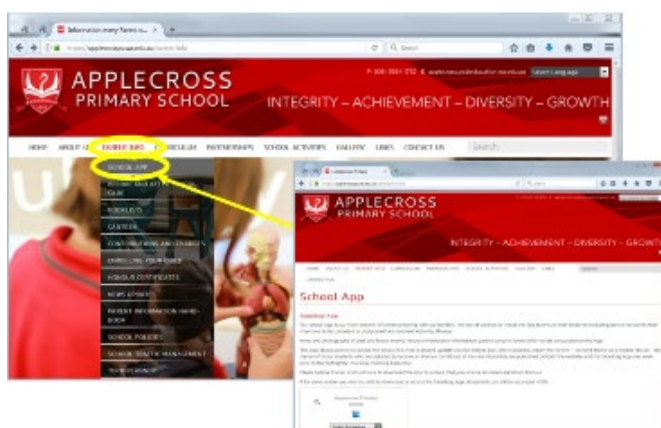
Information many Parent...
https://applecrossps.wa.edu.au/parent-info
Search

APPLECROSS
PRIMARY SCHOOL

P: 9364 1732
Select Language

INTEGRITY – ACHIEVEMENT – DIVERSITY – GROWTH

HOME
ABOUT US
PARENT INFO
CURRICULUM
PARTNERSHIPS
SCHOOL ACTIVITIES
GALLERY
LINKS
CONTACT US
Search

SCHOOL APP
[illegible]
BOOKLISTS
CANTEEN
CONTRIBUTIONS AND CHARGES
ENROLLING YOUR CHILD
HONOUR CERTIFICATES
NEWS UPDATES
PARENT INFORMATION HANDBOOK
SCHOOL POLICIES
SCHOOL TRAFFIC MANAGEMENT
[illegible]

APPLECROSS
PRIMARY SCHOOL

INTEGRITY – ACHIEVEMENT – DIVERSITY – GROWTH

HOME
ABOUT US
PARENT INFO
CURRICULUM
PARTNERSHIPS
SCHOOL ACTIVITIES
GALLERY
LINKS

School App

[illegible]